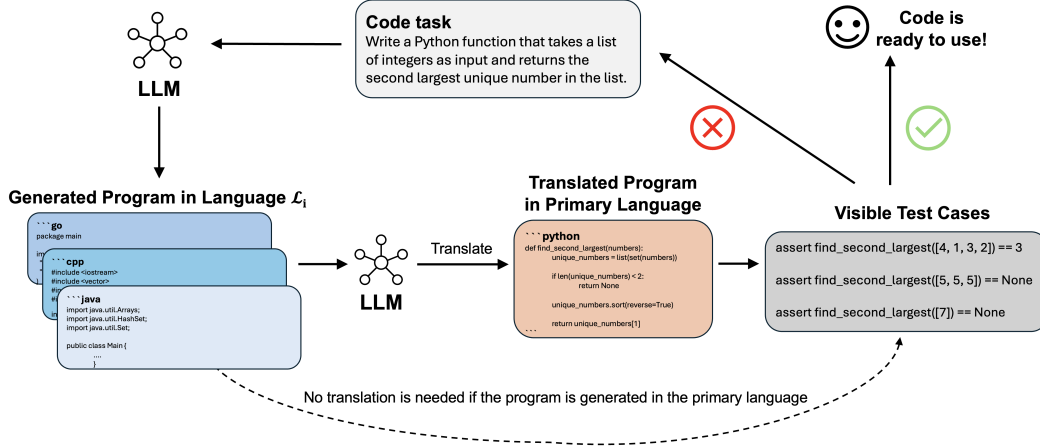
LLM

Code task
Write a Python function that takes a list of integers as input and returns the second largest unique number in the list.

Code is ready to use!

Generated Program in Language $\mathcal{L}_i$

```go
package main

```cpp
#include <iostream>
#include <vector>

```java
import java.util.Arrays;
import java.util.HashSet;
import java.util.Set;

public class Main {
....
}

LLM

Translate

Translated Program in Primary Language

```python
def find_second_largest(numbers):
unique_numbers = list(set(numbers))

if len(unique_numbers) < 2:
return None

unique_numbers.sort(reverse=True)

return unique_numbers[1]
```

Visible Test Cases

assert find_second_largest([4, 1, 3, 2]) == 3

assert find_second_largest([5, 5, 5]) == None

assert find_second_largest([7]) == None

No translation is needed if the program is generated in the primary language